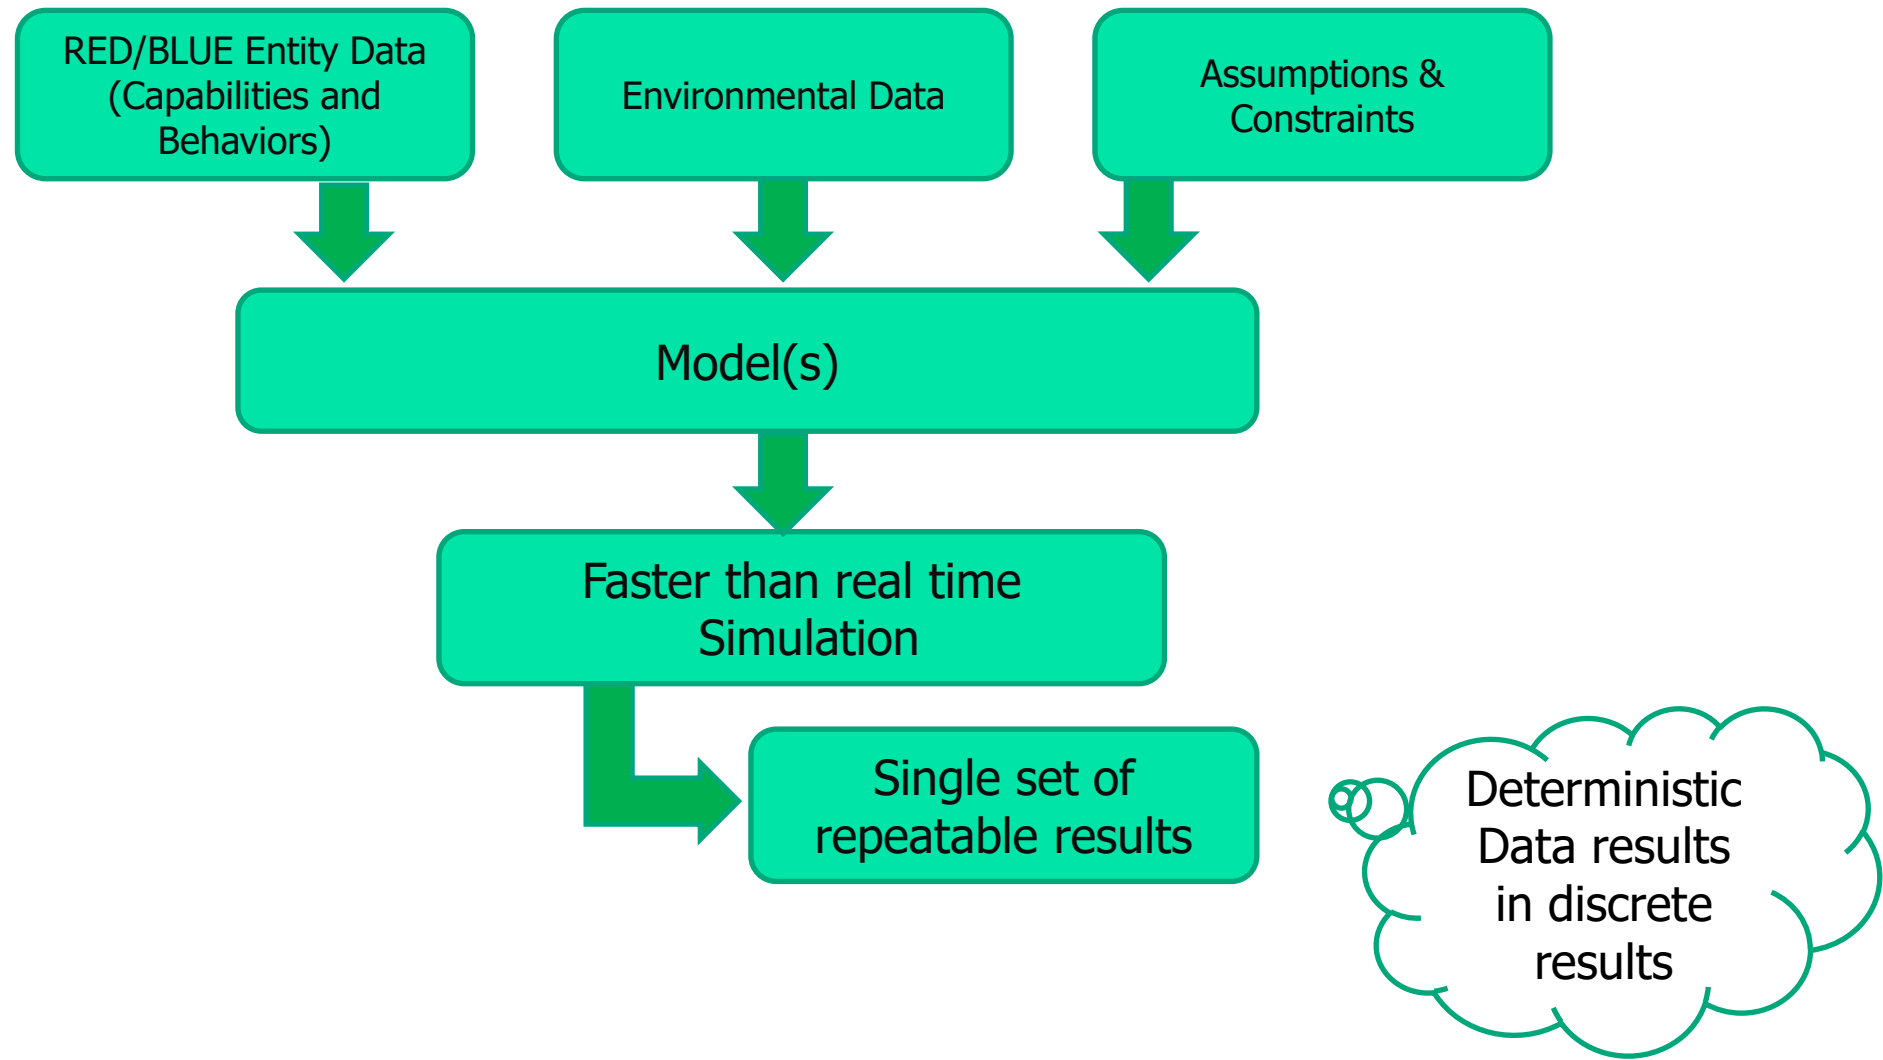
RED/BLUE Entity Data (Capabilities and Behaviors)

Environmental Data

Assumptions & Constraints

Model(s)

Faster than real time Simulation

Single set of repeatable results

Deterministic Data results in discrete results